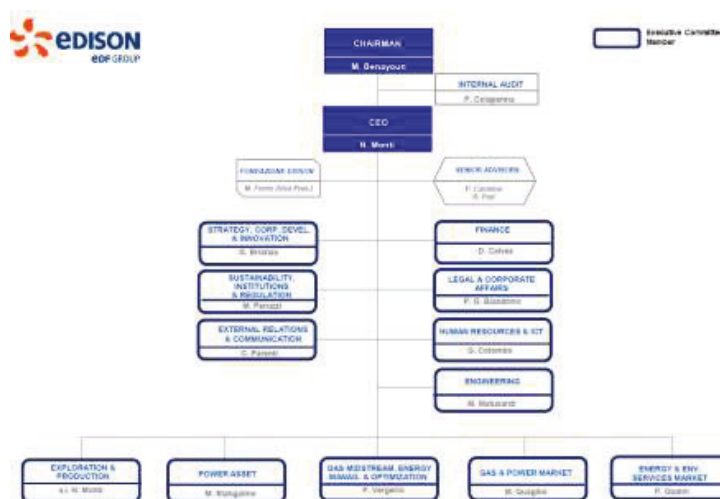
EDISON
EDF GROUP

Executive Committee Member

CHAIRMAN
M. Benayoun

INTERNAL AUDIT
P. Colapenna

CEO
N. Monti

FONDAZIONE EDISON
M. Fortis (Vice Pres.)

SENIOR ADVISORS
F. Caracino
R. Pini

STRATEGY, CORP. DEVEL. & INNOVATION
G. Brizzolara

FINANCE
D. Colves

SUSTAINABILITY, INSTITUTIONS & REGULATION
M. Parrozzi

LEGAL & CORPORATE AFFAIRS
P. G. Bossolino

EXTERNAL RELATIONS & COMMUNICATION
C. Parenti

HUMAN RESOURCES & ICT
G. Colombo

ENGINEERING
M. Malacarne

EXPLORATION & PRODUCTION
a.i. N. Monti

POWER ASSET
M. Mologanne

GAS MIDSTREAM, ENERGY MANAG. & OPTIMIZATION
P. Vergano

GAS & POWER MARKET
M. Quaglino

ENERGY & ENV. SERVICES MARKET
F. Gozzini